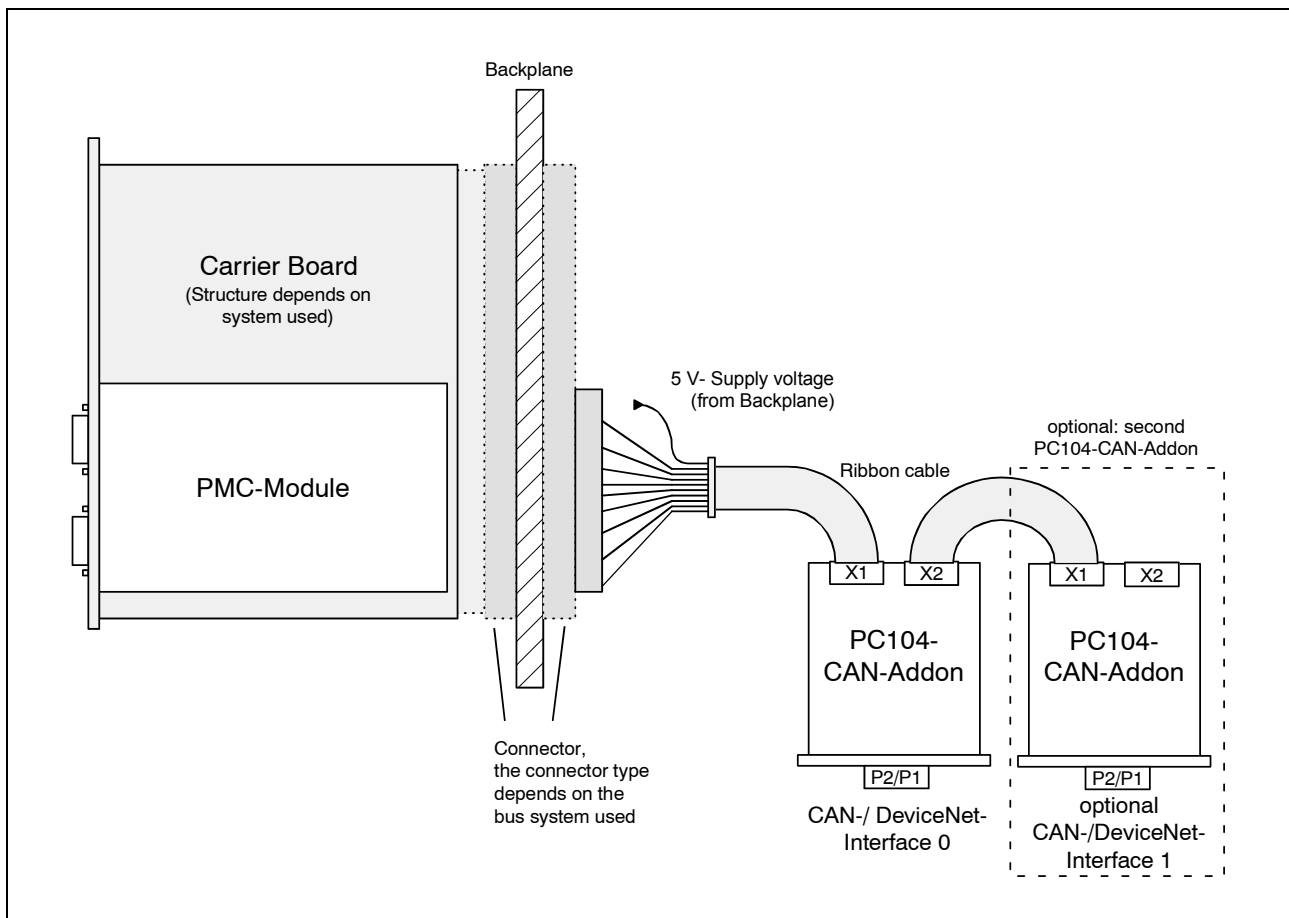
Backplane

Carrier Board
(Structure depends on system used)

PMC-Module

5 V- Supply voltage
(from Backplane)

optional: second
PC104-CAN-Addon

Ribbon cable

X1

X2

X1

X2

PC104-
CAN-Addon

PC104-
CAN-Addon

P2/P1

P2/P1

Connector,
the connector type depends on the bus system used

CAN-/ DeviceNet-
Interface 0

optional
CAN-/DeviceNet-
Interface 1